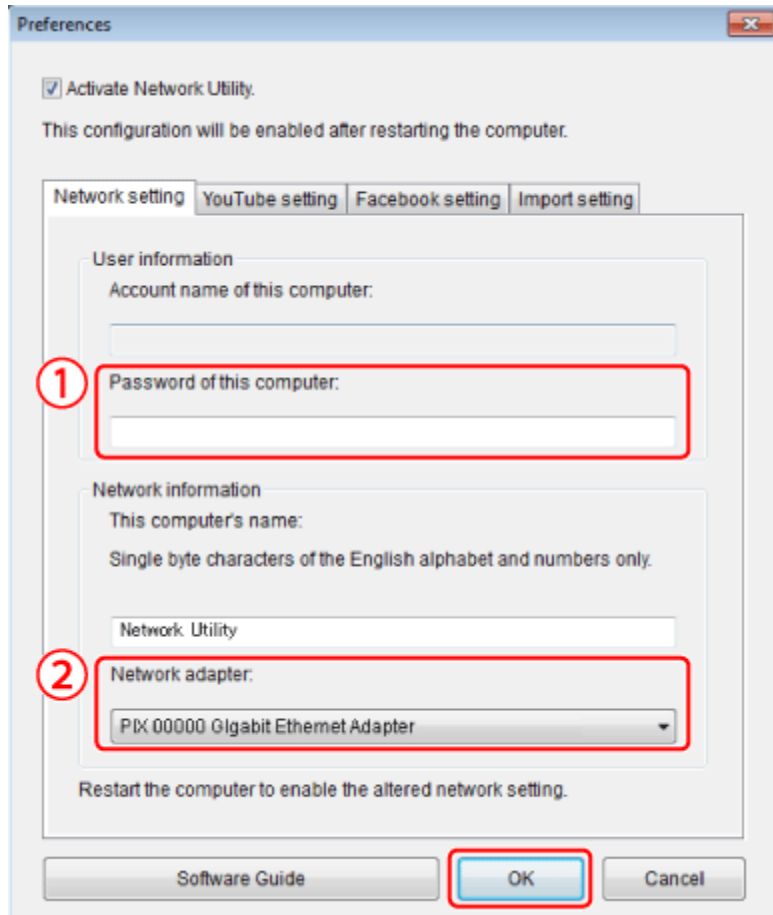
Preferences

Activate Network Utility.

This configuration will be enabled after restarting the computer.

Network setting | YouTube setting | Facebook setting | Import setting

User information

Account name of this computer:

1

Password of this computer:

Network information

This computer's name:

Single byte characters of the English alphabet and numbers only.

Network Utility

2

Network adapter:

PIX 00000 Gigabit Ethemet Adapter

Restart the computer to enable the altered network setting.

Software Guide

OK

Cancel